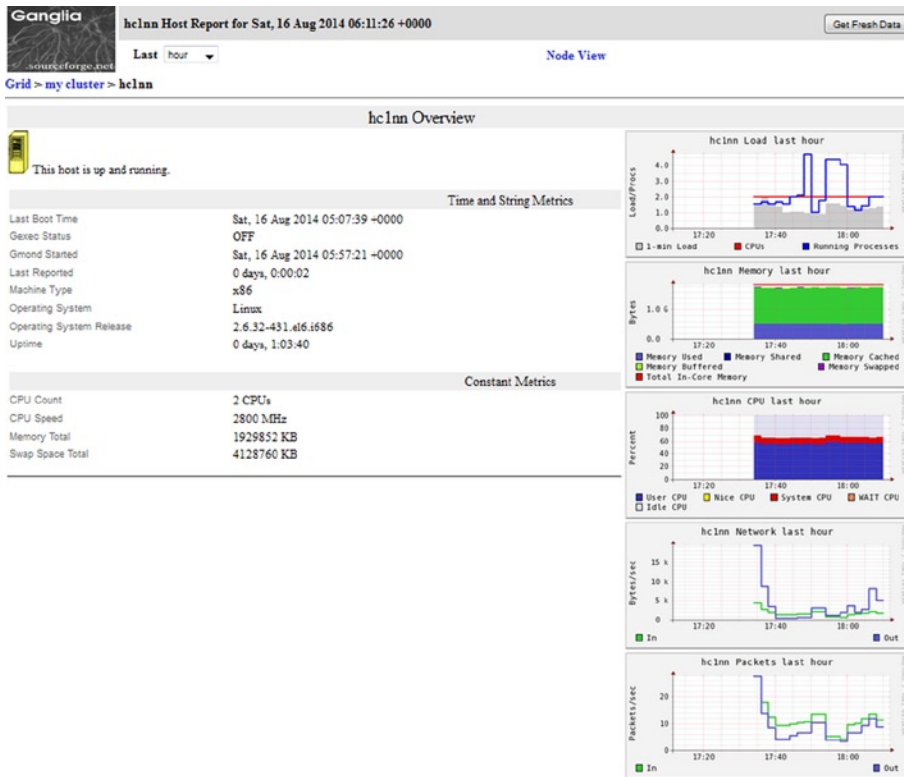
Ganglia
.sourceforge.net

hc1nn Host Report for Sat, 16 Aug 2014 06:11:26 +0000

Get Fresh Data

Last hour

Node View

Grid > my cluster > hc1nn

hc1nn Overview

This host is up and running.

Time and String Metrics

| | |
|---|---|
| Last Boot Time | Sat, 16 Aug 2014 05:07:39 +0000 |
| Gexec Status | OFF |
| Gmond Started | Sat, 16 Aug 2014 05:57:21 +0000 |
| Last Reported | 0 days, 0:00:02 |
| Machine Type | x86 |
| Operating System | Linux |
| Operating System Release | 2.6.32-431.el6.i686 |
| Uptime | 0 days, 1:03:40 |

Constant Metrics

| | |
|---|---|
| CPU Count | 2 CPUs |
| CPU Speed | 2800 MHz |
| Memory Total | 1929852 KB |
| Swap Space Total | 4128760 KB |

hc1nn Load last hour
Load/Procs
4.0
3.0
2.0
1.0
0.0
17:20 17:40 18:00
1-min Load CPUs Running Processes

hc1nn Memory last hour
Bytes
1.0 G
0.0
17:20 17:40 18:00
Memory Used Memory Shared Memory Cached Memory Buffered Memory Swapped Total In-Core Memory

hc1nn CPU last hour
Percent
100
80
60
40
20
0
17:20 17:40 18:00
User CPU Nice CPU System CPU WAIT CPU Idle CPU

hc1nn Network last hour
Bytes/sec
15 k
10 k
5 k
0
17:20 17:40 18:00
In Out

hc1nn Packets last hour
Packets/sec
20
10
0
17:20 17:40 18:00
In Out